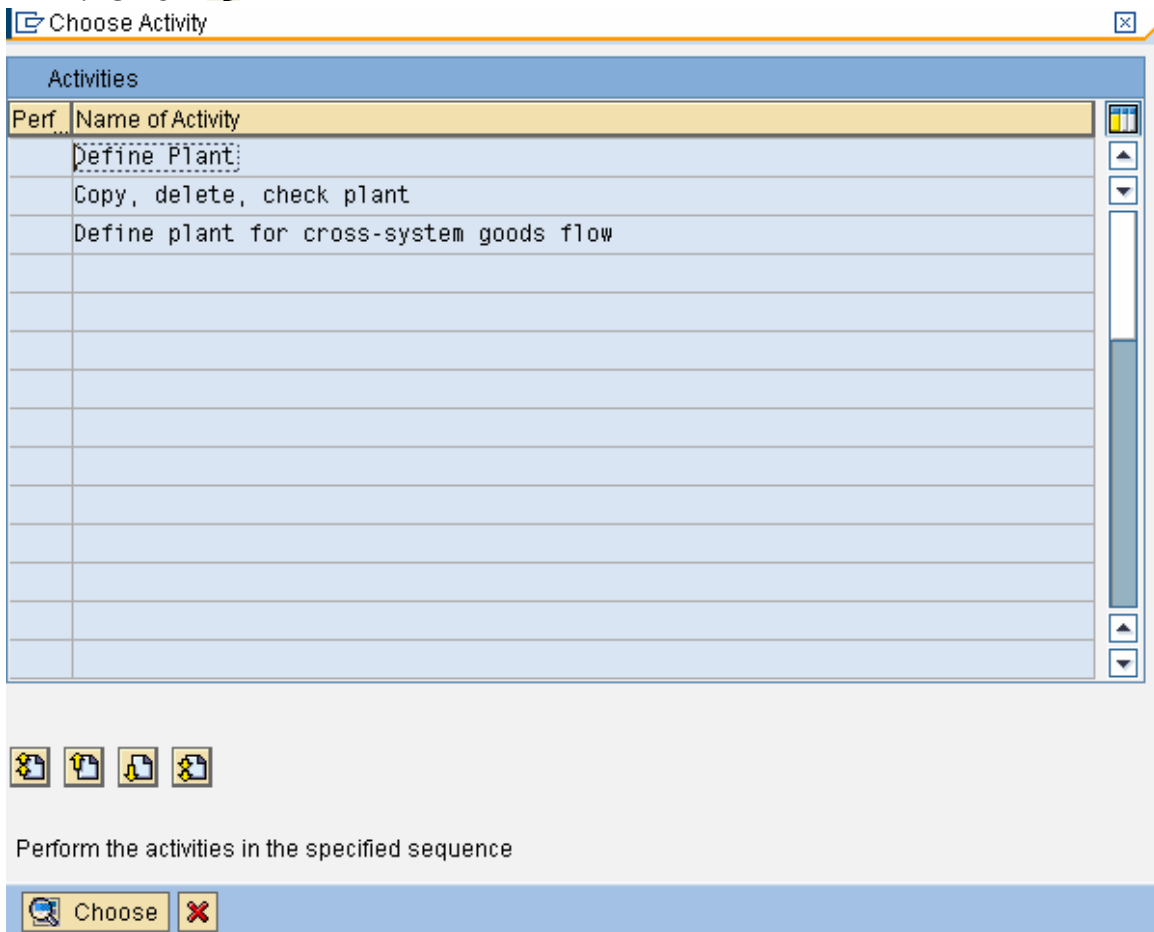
Choose Activity

Activities

| Perf... | Name of Activity |
|---|---|
| | Define Plant |
| | Copy, delete, check plant |
| | Define plant for cross-system goods flow |

Perform the activities in the specified sequence

Choose